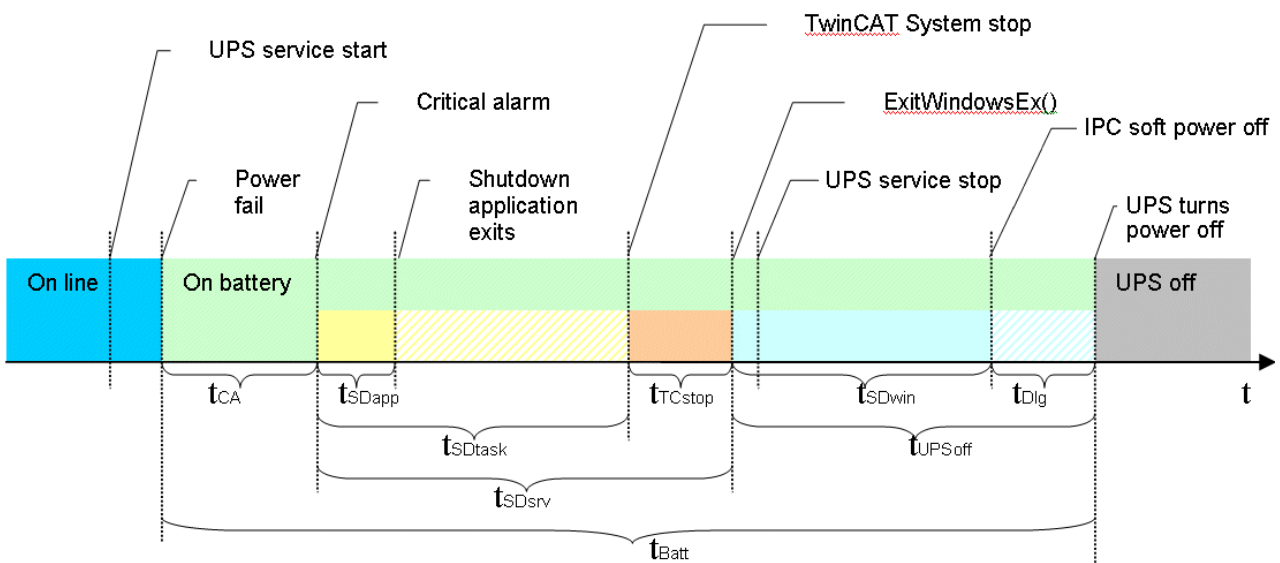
UPS service start

Critical alarm

TwinCAT System stop

ExitWindowsEx()

IPC soft power off

Power fail

Shutdown application exits

UPS service stop

UPS turns power off

On line

On battery

UPS off

$t_{CA}$

$t_{SDapp}$

$t_{TCstop}$

$t_{SDwin}$

$t_{Dlg}$

t

$t_{SDtask}$

$t_{UPSoff}$

$t_{SDsrv}$

$t_{Batt}$